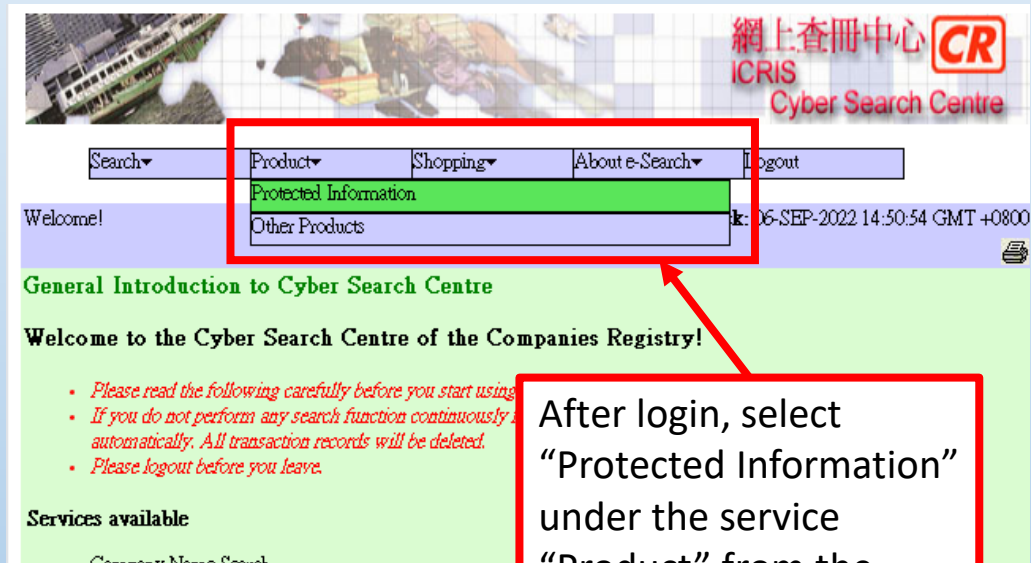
網上查冊中心 CR
ICRIS
Cyber Search Centre

Search▾ Product▾ Shopping▾ About e-Search▾ Logout

Protected Information
Other Products

Welcome!

k: 06-SEP-2022 14:50:54 GMT +0800

General Introduction to Cyber Search Centre

Welcome to the Cyber Search Centre of the Companies Registry!

- Please read the following carefully before you start using
- If you do not perform any search function continuously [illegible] automatically. All transaction records will be deleted.
- Please logout before you leave.

Services available

Company Name Search

After login, select "Protected Information" under the service "Product" from the